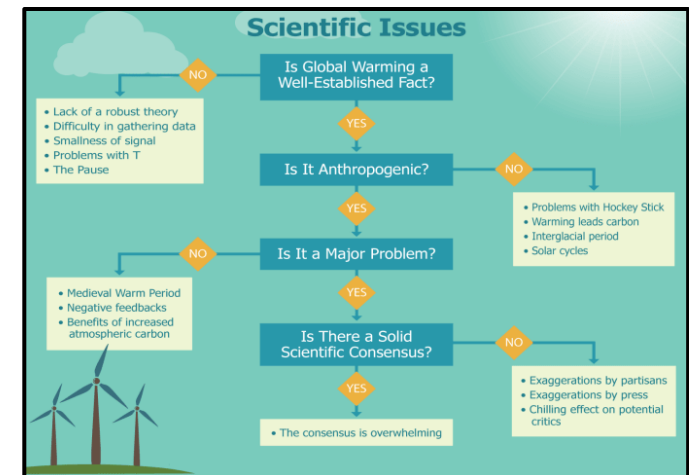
Scientific Issues

Is Global Warming a Well-Established Fact?

NO

• Lack of a robust theory
• Difficulty in gathering data
• Smallness of signal
• Problems with T
• The Pause

YES

Is It Anthropogenic?

NO

• Problems with Hockey Stick
• Warming leads carbon
• Interglacial period
• Solar cycles

YES

Is It a Major Problem?

NO

• Medieval Warm Period
• Negative feedbacks
• Benefits of increased atmospheric carbon

YES

Is There a Solid Scientific Consensus?

NO

• Exaggerations by partisans
• Exaggerations by press
• Chilling effect on potential critics

YES

• The consensus is overwhelming